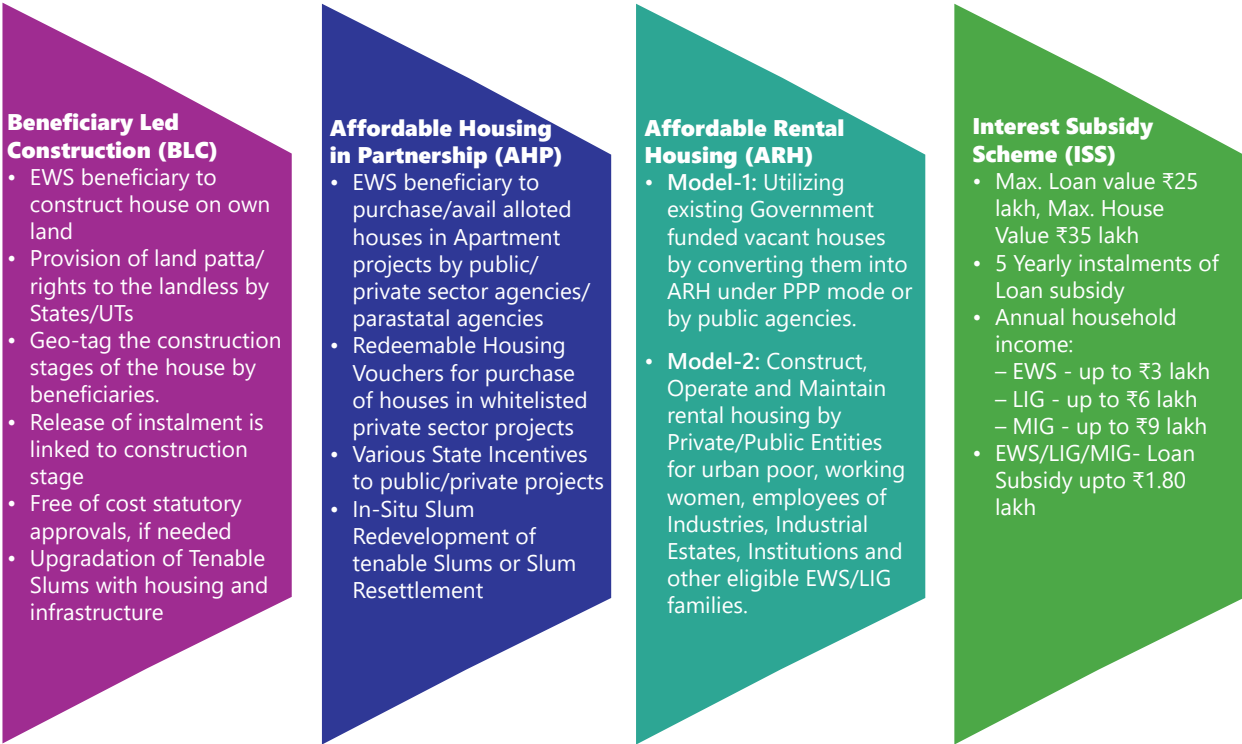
Beneficiary Led Construction (BLC)

- EWS beneficiary to construct house on own land
- Provision of land patta/ rights to the landless by States/UTs
- Geo-tag the construction stages of the house by beneficiaries.
- Release of instalment is linked to construction stage
- Free of cost statutory approvals, if needed
- Upgradation of Tenable Slums with housing and infrastructure

Affordable Housing in Partnership (AHP)

- EWS beneficiary to purchase/avail alloted houses in Apartment projects by public/ private sector agencies/ parastatal agencies
- Redeemable Housing Vouchers for purchase of houses in whitelisted private sector projects
- Various State Incentives to public/private projects
- In-Situ Slum Redevelopment of tenable Slums or Slum Resettlement

Affordable Rental Housing (ARH)

- **Model-1:** Utilizing existing Government funded vacant houses by converting them into ARH under PPP mode or by public agencies.
- **Model-2:** Construct, Operate and Maintain rental housing by Private/Public Entities for urban poor, working women, employees of Industries, Industrial Estates, Institutions and other eligible EWS/LIG families.

Interest Subsidy Scheme (ISS)

- Max. Loan value ₹25 lakh, Max. House Value ₹35 lakh
- 5 Yearly instalments of Loan subsidy
- Annual household income:
  – EWS - up to ₹3 lakh
  – LIG - up to ₹6 lakh
  – MIG - up to ₹9 lakh
- EWS/LIG/MIG- Loan Subsidy upto ₹1.80 lakh